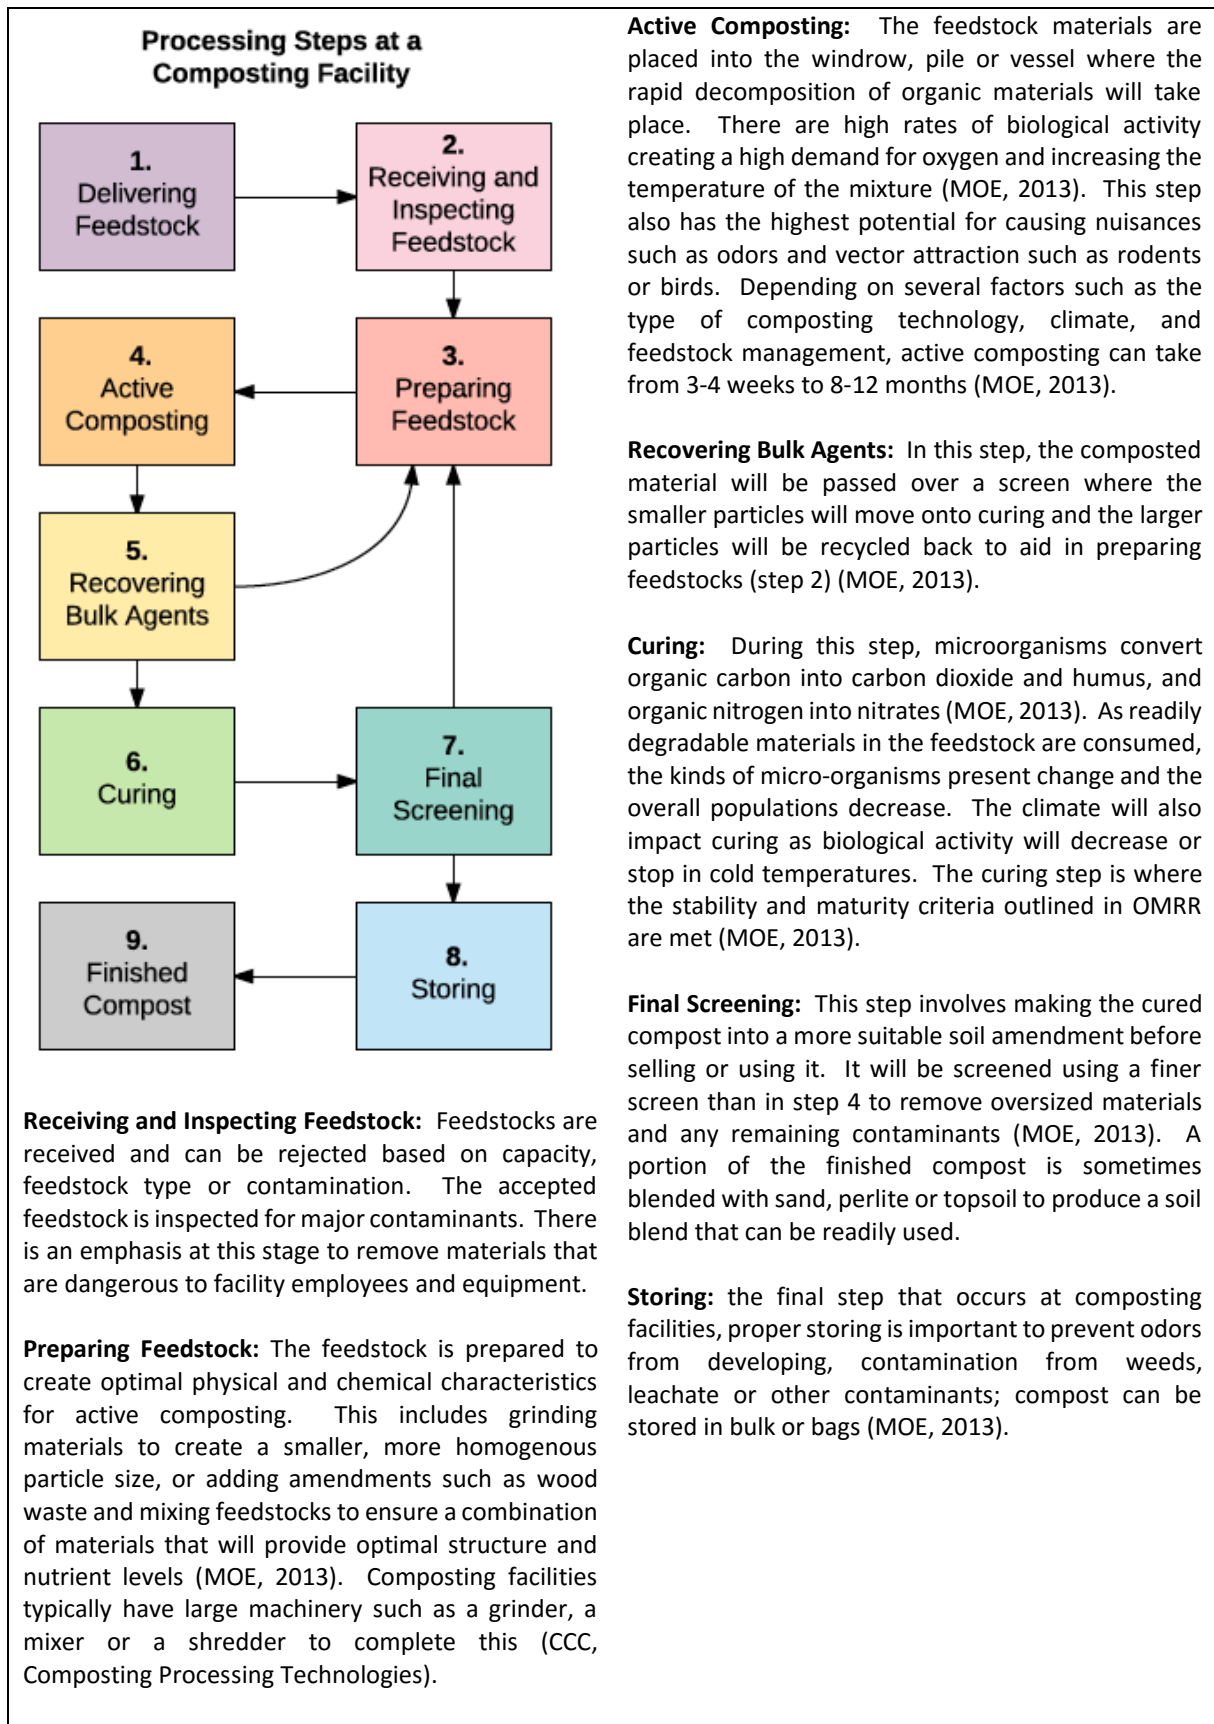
Processing Steps at a Composting Facility

1. Delivering Feedstock

2. Receiving and Inspecting Feedstock

4. Active Composting

3. Preparing Feedstock

5. Recovering Bulk Agents

6. Curing

7. Final Screening

9. Finished Compost

8. Storing

Receiving and Inspecting Feedstock: Feedstocks are received and can be rejected based on capacity, feedstock type or contamination. The accepted feedstock is inspected for major contaminants. There is an emphasis at this stage to remove materials that are dangerous to facility employees and equipment.

Preparing Feedstock: The feedstock is prepared to create optimal physical and chemical characteristics for active composting. This includes grinding materials to create a smaller, more homogenous particle size, or adding amendments such as wood waste and mixing feedstocks to ensure a combination of materials that will provide optimal structure and nutrient levels (MOE, 2013). Composting facilities typically have large machinery such as a grinder, a mixer or a shredder to complete this (CCC, Composting Processing Technologies).

Active Composting: The feedstock materials are placed into the windrow, pile or vessel where the rapid decomposition of organic materials will take place. There are high rates of biological activity creating a high demand for oxygen and increasing the temperature of the mixture (MOE, 2013). This step also has the highest potential for causing nuisances such as odors and vector attraction such as rodents or birds. Depending on several factors such as the type of composting technology, climate, and feedstock management, active composting can take from 3-4 weeks to 8-12 months (MOE, 2013).

Recovering Bulk Agents: In this step, the composted material will be passed over a screen where the smaller particles will move onto curing and the larger particles will be recycled back to aid in preparing feedstocks (step 2) (MOE, 2013).

Curing: During this step, microorganisms convert organic carbon into carbon dioxide and humus, and organic nitrogen into nitrates (MOE, 2013). As readily degradable materials in the feedstock are consumed, the kinds of micro-organisms present change and the overall populations decrease. The climate will also impact curing as biological activity will decrease or stop in cold temperatures. The curing step is where the stability and maturity criteria outlined in OMRR are met (MOE, 2013).

Final Screening: This step involves making the cured compost into a more suitable soil amendment before selling or using it. It will be screened using a finer screen than in step 4 to remove oversized materials and any remaining contaminants (MOE, 2013). A portion of the finished compost is sometimes blended with sand, perlite or topsoil to produce a soil blend that can be readily used.

Storing: the final step that occurs at composting facilities, proper storing is important to prevent odors from developing, contamination from weeds, leachate or other contaminants; compost can be stored in bulk or bags (MOE, 2013).